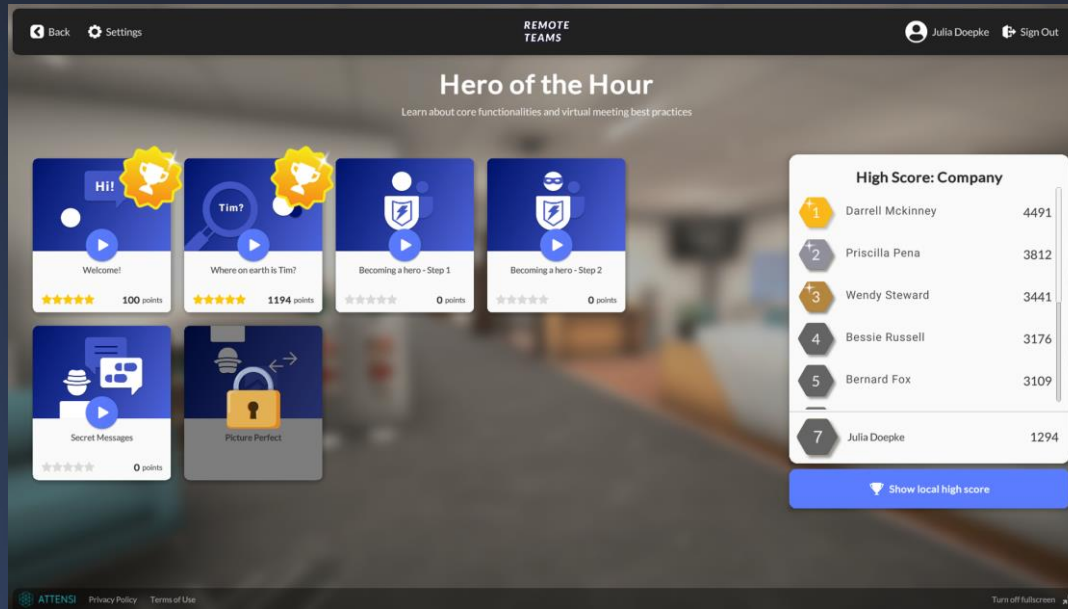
Back Settings

REMOTE TEAMS

Julia Doepke Sign Out

Hero of the Hour

Learn about core functionalities and virtual meeting best practices

Hi!

Welcome!

100 points

Tim?

Where on earth is Tim?

1194 points

Becoming a hero - Step 1

0 points

Becoming a hero - Step 2

0 points

Secret Messages

0 points

Picture Perfect

High Score: Company

| | | |
|---|---|---|
| 1 | Darrell Mckinney | 4491 |
| 2 | Priscilla Pena | 3812 |
| 3 | Wendy Steward | 3441 |
| 4 | Bessie Russell | 3176 |
| 5 | Bernard Fox | 3109 |
| 7 | Julia Doepke | 1294 |

Show local high score

ATTENSI Privacy Policy Terms of Use

Turn off fullscreen